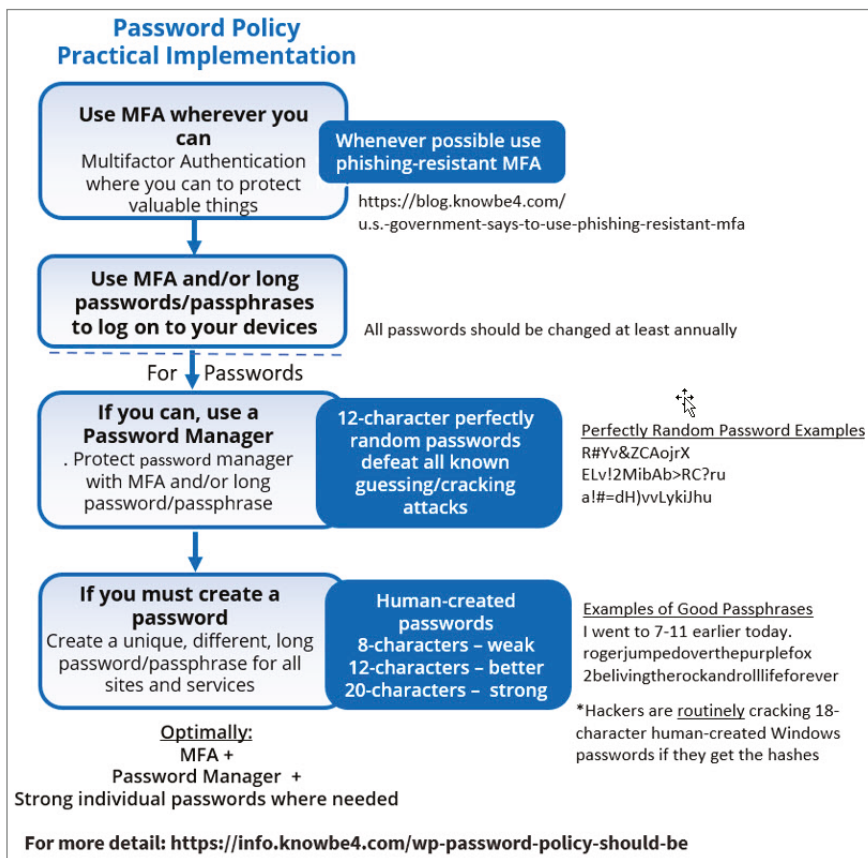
Password Policy
Practical Implementation

Use MFA wherever you can
Multifactor Authentication where you can to protect valuable things

Whenever possible use phishing-resistant MFA

https://blog.knowbe4.com/
u.s.-government-says-to-use-phishing-resistant-mfa

Use MFA and/or long passwords/passphrases to log on to your devices

All passwords should be changed at least annually

For Passwords

If you can, use a Password Manager
. Protect password manager with MFA and/or long password/passphrase

12-character perfectly random passwords defeat all known guessing/cracking attacks

Perfectly Random Password Examples
R#Yv&ZCAojrX
ELv!2MibAb>RC?ru
a!#=dH)vvLykiJhu

If you must create a password
Create a unique, different, long password/passphrase for all sites and services

Human-created passwords
8-characters – weak
12-characters – better
20-characters – strong

Examples of Good Passphrases
I went to 7-11 earlier today.
rogerjumpedoverthepurplefox
2belivingtherockandrolllifeforever

*Hackers are routinely cracking 18-character human-created Windows passwords if they get the hashes

Optimally:
MFA +
Password Manager +
Strong individual passwords where needed

For more detail: https://info.knowbe4.com/wp-password-policy-should-be